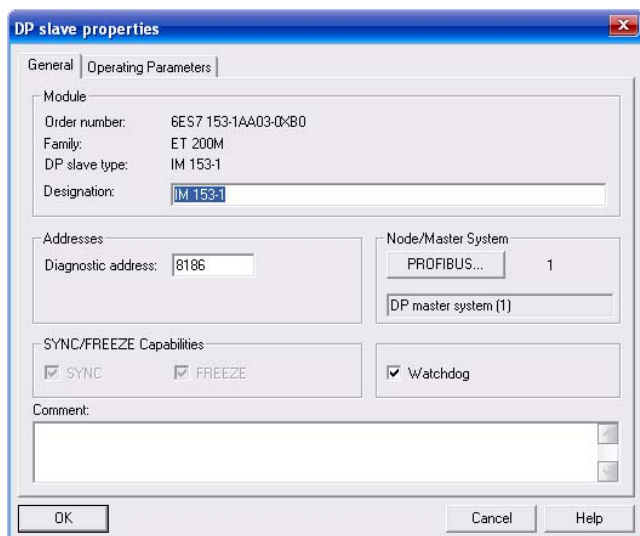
DP slave properties

General | Operating Parameters

Module
Order number: 6ES7 153-1AA03-0XB0
Family: ET 200M
DP slave type: IM 153-1
Designation: IM 153-1

Addresses
Diagnostic address: 8186

Node/Master System
PROFIBUS... 1
DP master system (1)

SYNC/FREEZE Capabilities
SYNC FREEZE

Watchdog

Comment:

OK Cancel Help